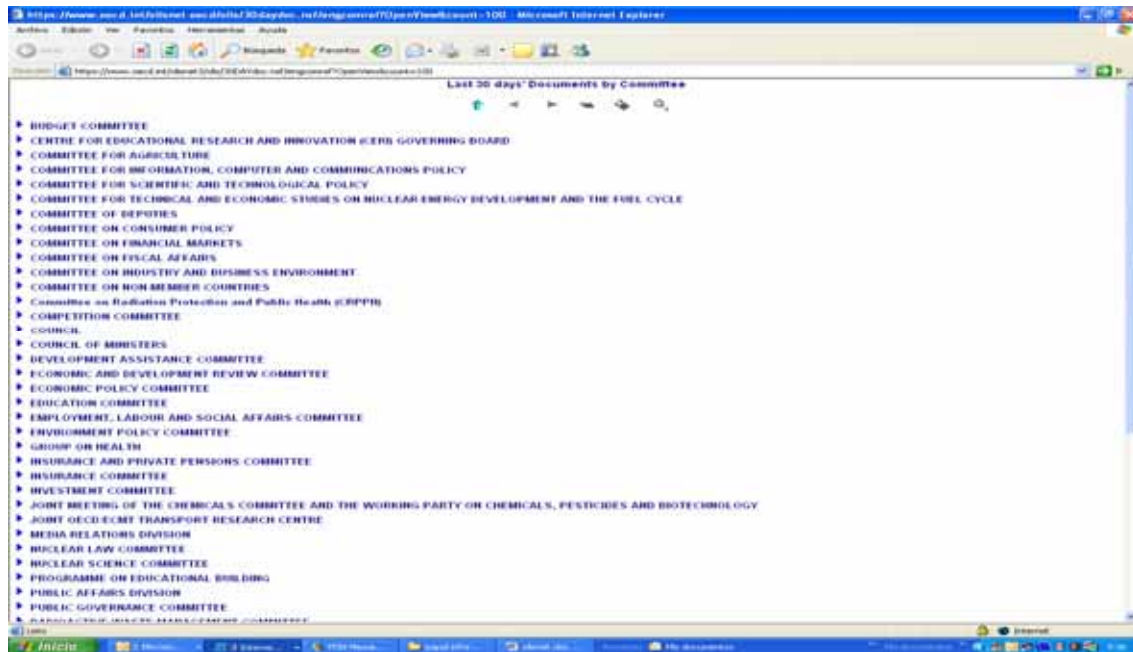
https://www.oecd.int/olisnet oecd/olis/30daydoc.nsf/engcomref?OpenView&count=100 - Microsoft Internet Explorer

Archivo Edición Ver Favoritos Herramientas Ayuda

Búsqueda Favoritos

Dirección https://www.oecd.int/olisnet/olis/30daydoc.nsf/engcomref?OpenView&count=100

Last 30 days' Documents by Committee

BUDGET COMMITTEE
CENTRE FOR EDUCATIONAL RESEARCH AND INNOVATION (CERI) GOVERNING BOARD
COMMITTEE FOR AGRICULTURE
COMMITTEE FOR INFORMATION, COMPUTER AND COMMUNICATIONS POLICY
COMMITTEE FOR SCIENTIFIC AND TECHNOLOGICAL POLICY
COMMITTEE FOR TECHNICAL AND ECONOMIC STUDIES ON NUCLEAR ENERGY DEVELOPMENT AND THE FUEL CYCLE
COMMITTEE OF DEPUTIES
COMMITTEE ON CONSUMER POLICY
COMMITTEE ON FINANCIAL MARKETS
COMMITTEE ON FISCAL AFFAIRS
COMMITTEE ON INDUSTRY AND BUSINESS ENVIRONMENT
COMMITTEE ON NON-MEMBER COUNTRIES
Committee on Radiation Protection and Public Health (CRPPH)
COMPETITION COMMITTEE
COUNCIL
COUNCIL OF MINISTERS
DEVELOPMENT ASSISTANCE COMMITTEE
ECONOMIC AND DEVELOPMENT REVIEW COMMITTEE
ECONOMIC POLICY COMMITTEE
EDUCATION COMMITTEE
EMPLOYMENT, LABOUR AND SOCIAL AFFAIRS COMMITTEE
ENVIRONMENT POLICY COMMITTEE
GROUP ON HEALTH
INSURANCE AND PRIVATE PENSIONS COMMITTEE
INSURANCE COMMITTEE
INVESTMENT COMMITTEE
JOINT MEETING OF THE CHEMICALS COMMITTEE AND THE WORKING PARTY ON CHEMICALS, PESTICIDES AND BIOTECHNOLOGY
JOINT OECD/ECMT TRANSPORT RESEARCH CENTRE
MEDIA RELATIONS DIVISION
NUCLEAR LAW COMMITTEE
NUCLEAR SCIENCE COMMITTEE
PROGRAMME ON EDUCATIONAL BUILDING
PUBLIC AFFAIRS DIVISION
PUBLIC GOVERNANCE COMMITTEE
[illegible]

Listo
Internet
Inicio
Mis documentos